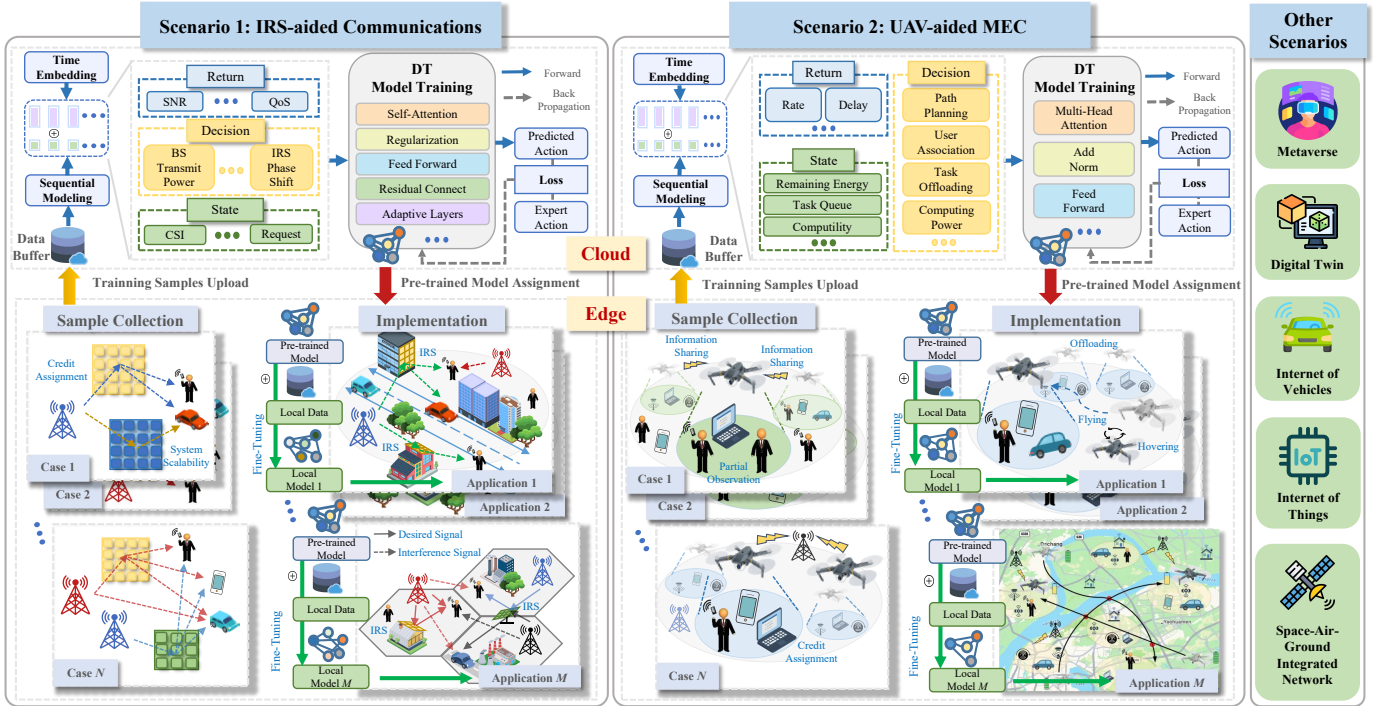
Scenario 1: IRS-aided Communications

Time Embedding

Sequential Modeling

Data Buffer

Return
SNR
QoS

Decision
BS Transmit Power
IRS Phase Shift

State
CSI
Request

DT Model Training
Self-Attention
Regularization
Feed Forward
Residual Connect
Adaptive Layers

Forward
Back Propagation
Predicted Action
Loss
Expert Action

Trainning Samples Upload
Pre-trained Model Assignment

Sample Collection
Credit Assignment
System Scalability
Case 1
Case 2
Case $N$

Implementation
Pre-trained Model
Local Data
Fine-Tuning
Local Model 1
IRS
IRS
Application 1
Application 2
Desired Signal
Interference Signal
Pre-trained Model
Local Data
Fine-Tuning
Local Model $M$
IRS
IRS
Application $M$

Cloud
Edge

Scenario 2: UAV-aided MEC

Time Embedding

Sequential Modeling

Data Buffer

Return
Rate
Delay

State
Remaining Energy
Task Queue
Computility

Decision
Path Planning
User Association
Task Offloading
Computing Power

DT Model Training
Multi-Head Attention
Add Norm
Feed Forward

Forward
Back Propagation
Predicted Action
Loss
Expert Action

Trainning Samples Upload
Pre-trained Model Assignment

Sample Collection
Information Sharing
Information Sharing
Partial Observation
Case 1
Case 2
Credit Assignment
Case $N$

Implementation
Pre-trained Model
Local Data
Fine-Tuning
Local Model 1
Offloading
Flying
Hovering
Application 1
Application 2
Pre-trained Model
Local Data
Fine-Tuning
Local Model $M$
Application $M$

Other Scenarios
Metaverse
Digital Twin
Internet of Vehicles
Internet of Things
Space-Air-Ground Integrated Network